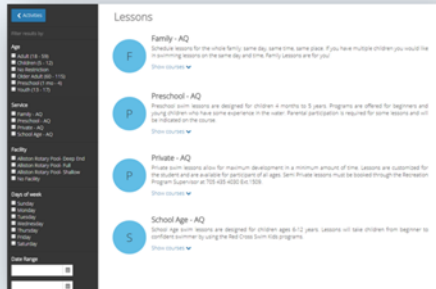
< Activities

Filter results by

Age
Adult (18 - 59)
Children (6 - 12)
No Restriction
Older Adult (60 - 115)
Preschool (1 mo - 6)
Youth (13 - 17)

Service
Family - AQ
Preschool - AQ
Private - AQ
School Age - AQ

Facility
Alliston Rotary Pool- Deep End
Alliston Rotary Pool- Full
Alliston Rotary Pool- Shallow
No Facility

Days of week
Sunday
Monday
Tuesday
Wednesday
Thursday
Friday
Saturday

Date Range

Lessons

F
Family - AQ
Schedule lessons for the whole family, same day, same time, same place. If you have multiple children you would like in swimming lessons on the same day and time, Family Lessons are for you!
Show courses

P
Preschool - AQ
Preschool swim lessons are designed for children 4 months to 5 years. Programs are offered for beginners and young children who have some experience in the water. Parental participation is required for some lessons and will be indicated on the course.
Show courses

P
Private - AQ
Private swim lessons allow for maximum development in a minimum amount of time. Lessons are customized for the student and are available for participant of all ages. Semi Private lessons must be booked through the Recreation Program Supervisor at 705 435 4030 Ext 1509.
Show courses

S
School Age - AQ
School age swim lessons are designed for children ages 6-12 years. Lessons will take children from beginner to confident swimmer by using the Red Cross Swim Kids programs.
Show courses